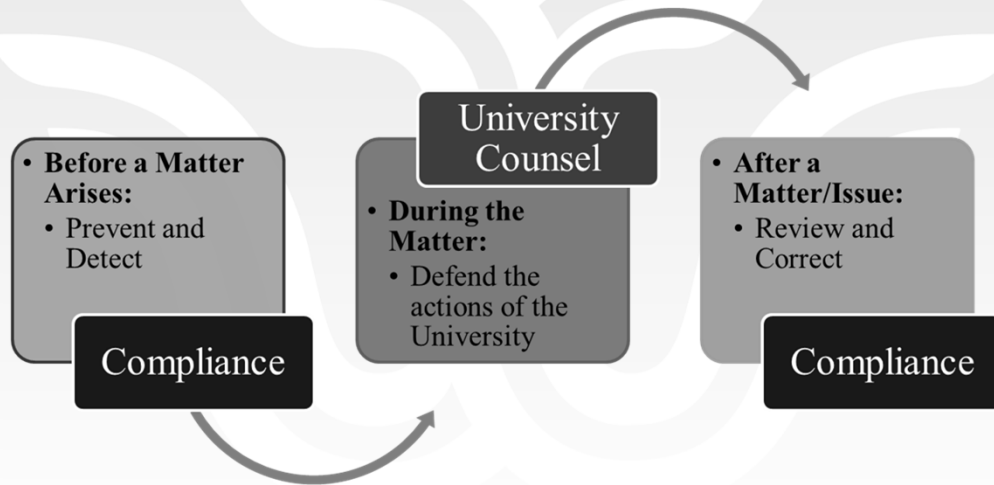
- Before a Matter Arises:
  - Prevent and Detect

Compliance

University Counsel

- During the Matter:
  - Defend the actions of the University

- After a Matter/Issue:
  - Review and Correct

Compliance